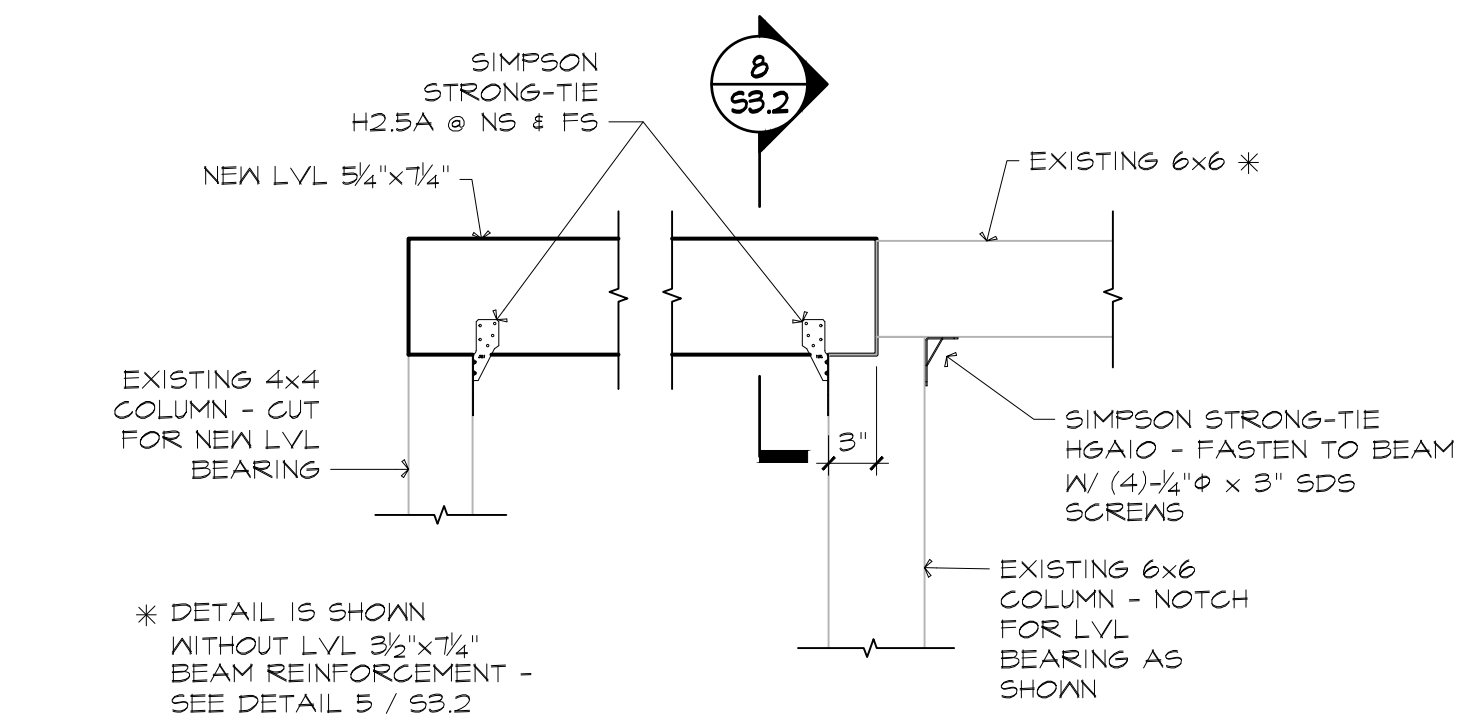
SIMPSON STRONG-TIE H2.5A @ NS & FS

8
S3.2

NEW LVL $5\frac{1}{4}$"x$7\frac{1}{4}$"

EXISTING 6x6 ✳

EXISTING 4x4 COLUMN - CUT FOR NEW LVL BEARING

3"

SIMPSON STRONG-TIE HGA10 - FASTEN TO BEAM W/ (4)-$\frac{1}{4}$"Φ x 3" SDS SCREWS

EXISTING 6x6 COLUMN - NOTCH FOR LVL BEARING AS SHOWN

✳ DETAIL IS SHOWN WITHOUT LVL $3\frac{1}{2}$"x$7\frac{1}{4}$" BEAM REINFORCEMENT - SEE DETAIL 5 / S3.2